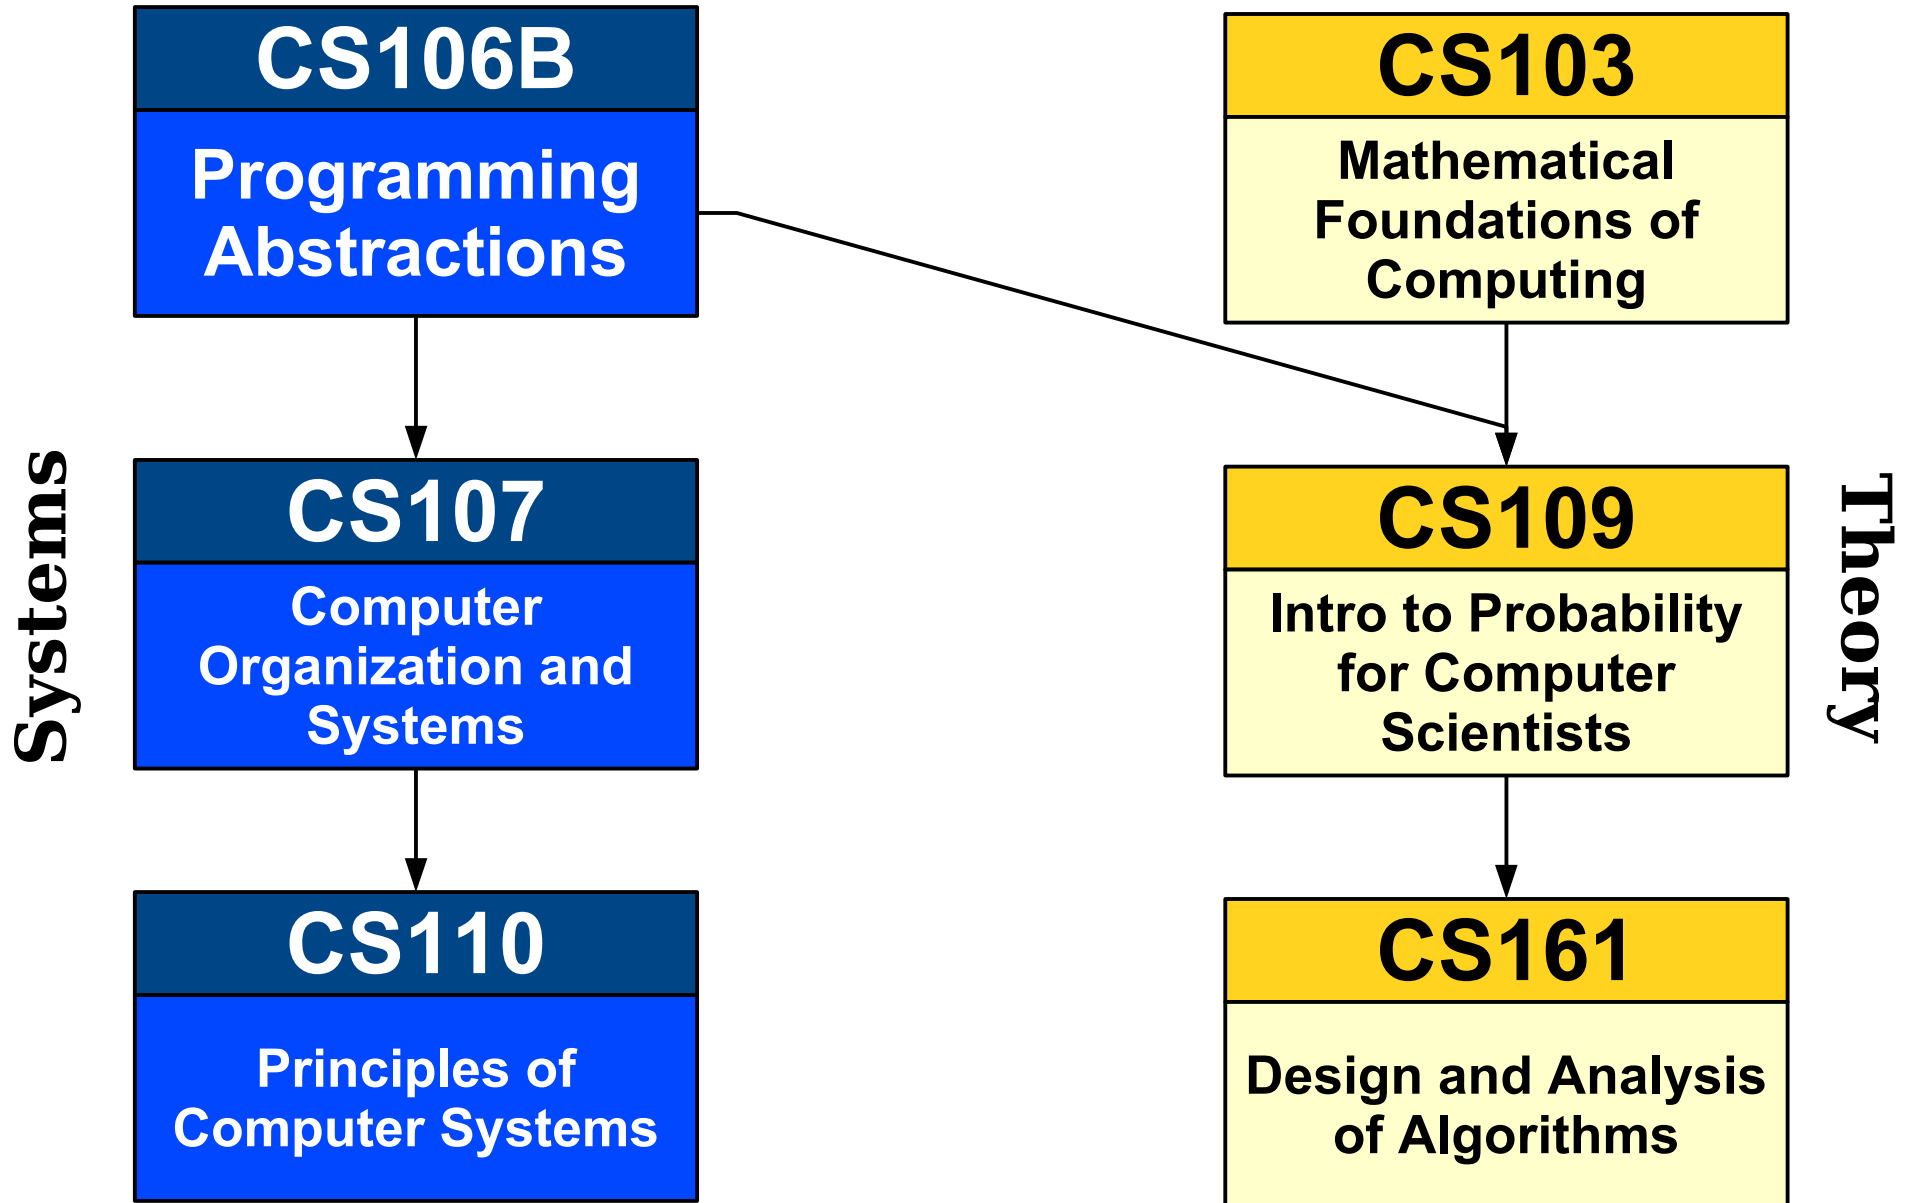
CS106B
Programming Abstractions

CS103
Mathematical Foundations of Computing

Systems

CS107
Computer Organization and Systems

CS109
Intro to Probability for Computer Scientists

Theory

CS110
Principles of Computer Systems

CS161
Design and Analysis of Algorithms